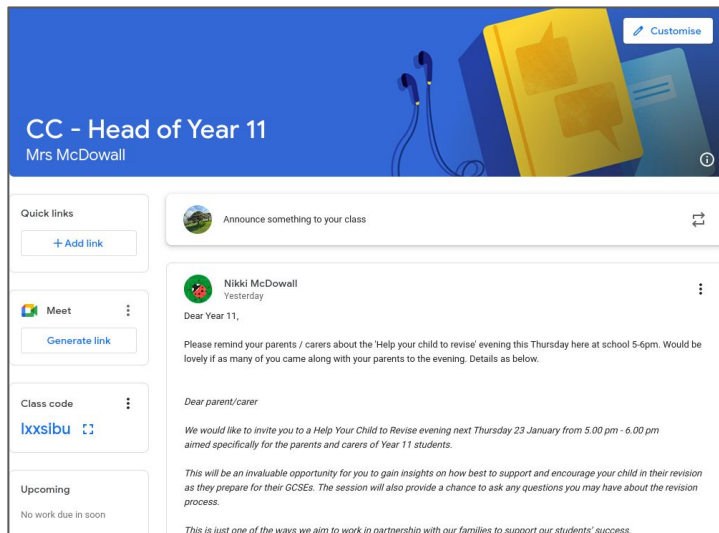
Customise

CC - Head of Year 11
Mrs McDowall

Quick links
+ Add link

Meet
Generate link

Class code
lxxsibu

Upcoming
No work due in soon

Announce something to your class

Nikki McDowall
Yesterday

Dear Year 11,

Please remind your parents / carers about the 'Help your child to revise' evening this Thursday here at school 5-6pm. Would be lovely if as many of you came along with your parents to the evening. Details as below.

Dear parent/carer

We would like to invite you to a Help Your Child to Revise evening next Thursday 23 January from 5.00 pm - 6.00 pm aimed specifically for the parents and carers of Year 11 students.

This will be an invaluable opportunity for you to gain insights on how best to support and encourage your child in their revision as they prepare for their GCSEs. The session will also provide a chance to ask any questions you may have about the revision process.

This is just one of the ways we aim to work in partnership with our families to support our students' success.